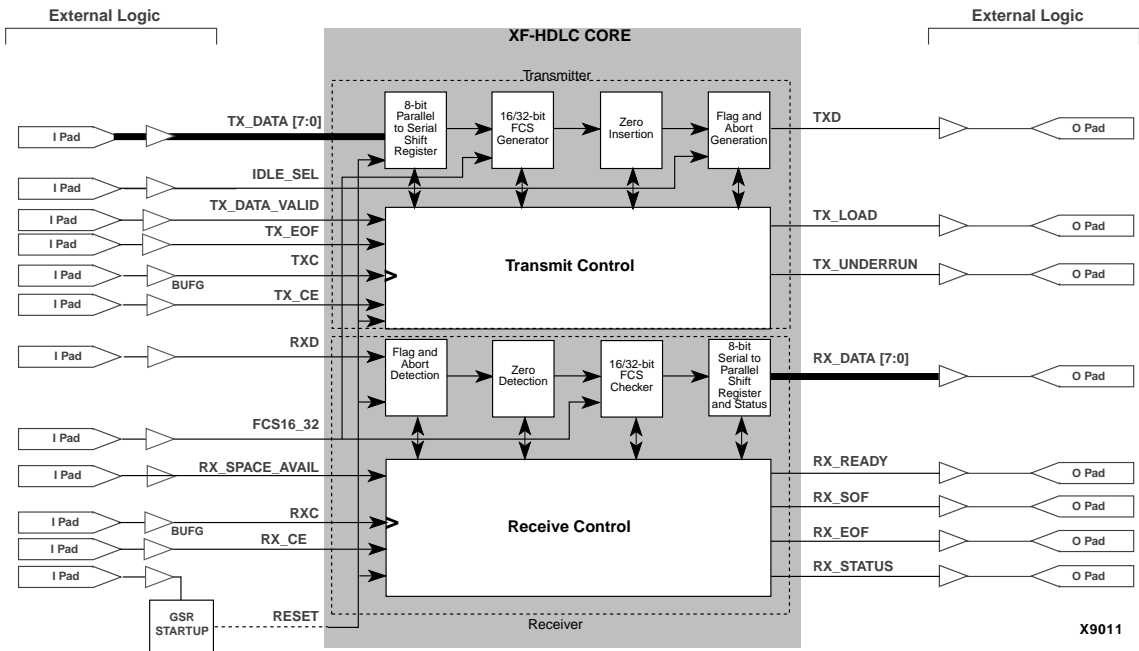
External Logic

External Logic

XF-HDLC CORE

Transmitter

8-bit Parallel to Serial Shift Register

16/32-bit FCS Generator

Zero Insertion

Flag and Abort Generation

I Pad

TX_DATA [7:0]

TXD

O Pad

I Pad

IDLE_SEL

I Pad

TX_DATA_VALID

TX_LOAD

O Pad

I Pad

TX_EOF

I Pad

BUFG

TXC

Transmit Control

TX_UNDERRUN

O Pad

I Pad

TX_CE

I Pad

RXD

Flag and Abort Detection

Zero Detection

16/32-bit FCS Checker

8-bit Serial to Parallel Shift Register and Status

RX_DATA [7:0]

O Pad

I Pad

FCS16_32

I Pad

RX_SPACE_AVAIL

RX_READY

O Pad

RX_SOF

O Pad

I Pad

BUFG

RXC

Receive Control

RX_EOF

O Pad

I Pad

RX_CE

I Pad

RX_STATUS

O Pad

GSR STARTUP

RESET

Receiver

X9011